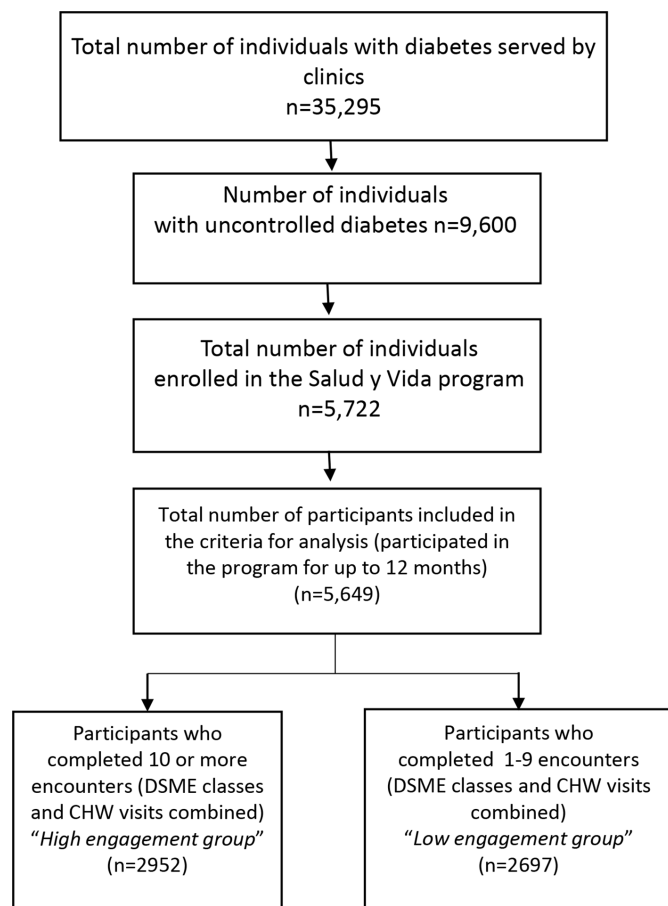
Total number of individuals with diabetes served by clinics
n=35,295

Number of individuals with uncontrolled diabetes n=9,600

Total number of individuals enrolled in the Salud y Vida program
n=5,722

Total number of participants included in the criteria for analysis (participated in the program for up to 12 months)
(n=5,649)

Participants who completed 10 or more encounters (DSME classes and CHW visits combined)
"High engagement group"
(n=2952)

Participants who completed 1-9 encounters (DSME classes and CHW visits combined)
"Low engagement group"
(n=2697)